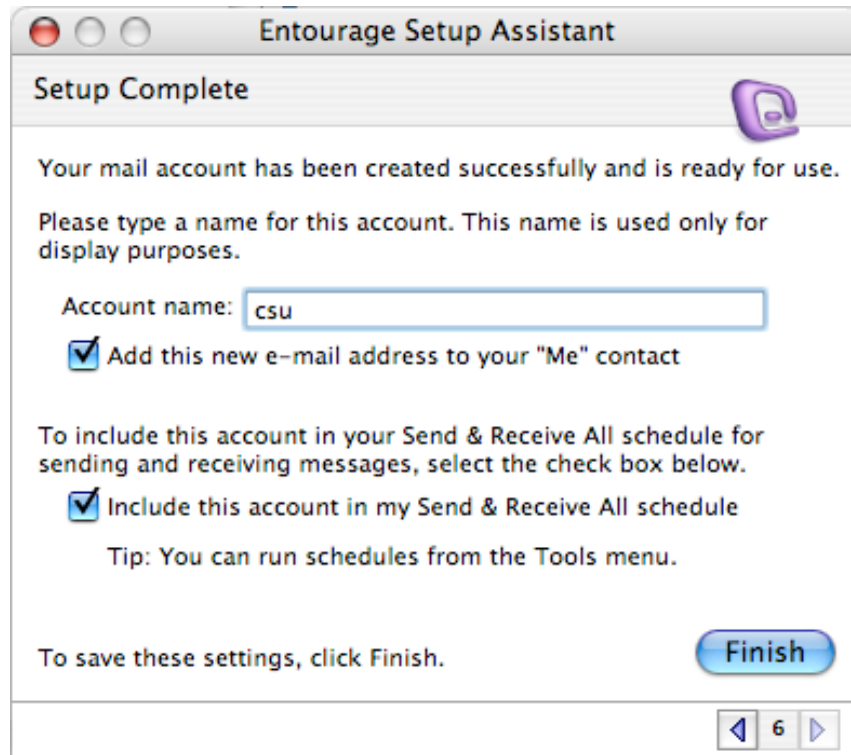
Entourage Setup Assistant

Setup Complete

Your mail account has been created successfully and is ready for use.

Please type a name for this account. This name is used only for display purposes.

Account name: csu

Add this new e-mail address to your "Me" contact

To include this account in your Send & Receive All schedule for sending and receiving messages, select the check box below.

Include this account in my Send & Receive All schedule

Tip: You can run schedules from the Tools menu.

To save these settings, click Finish.

Finish

6